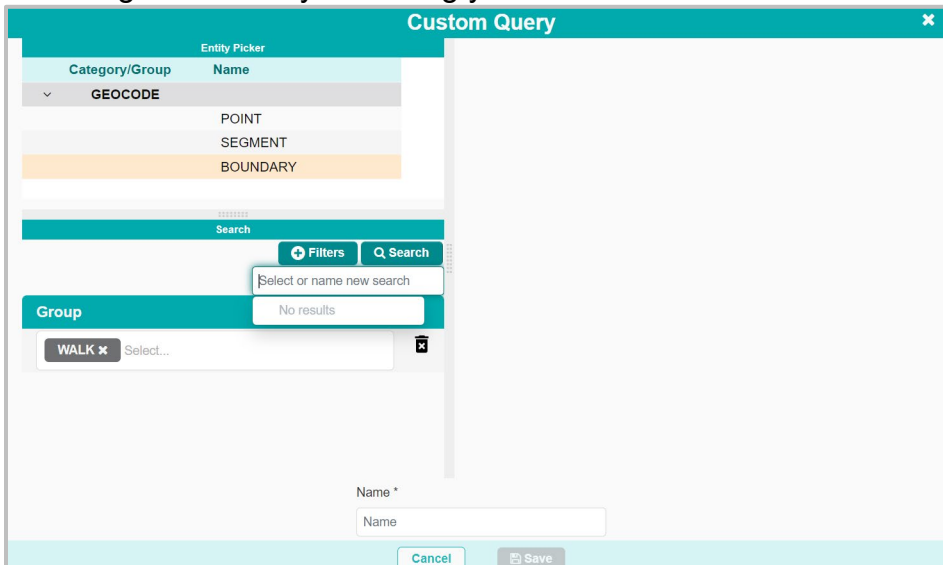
Custom Query

Entity Picker

| Category/Group | Name |
|---|---|
| GEOCODE | |
| | POINT |
| | SEGMENT |
| | BOUNDARY |

Search

Filters Search

Select or name new search

No results

Group

WALK Select...

Name *

Name

Cancel Save